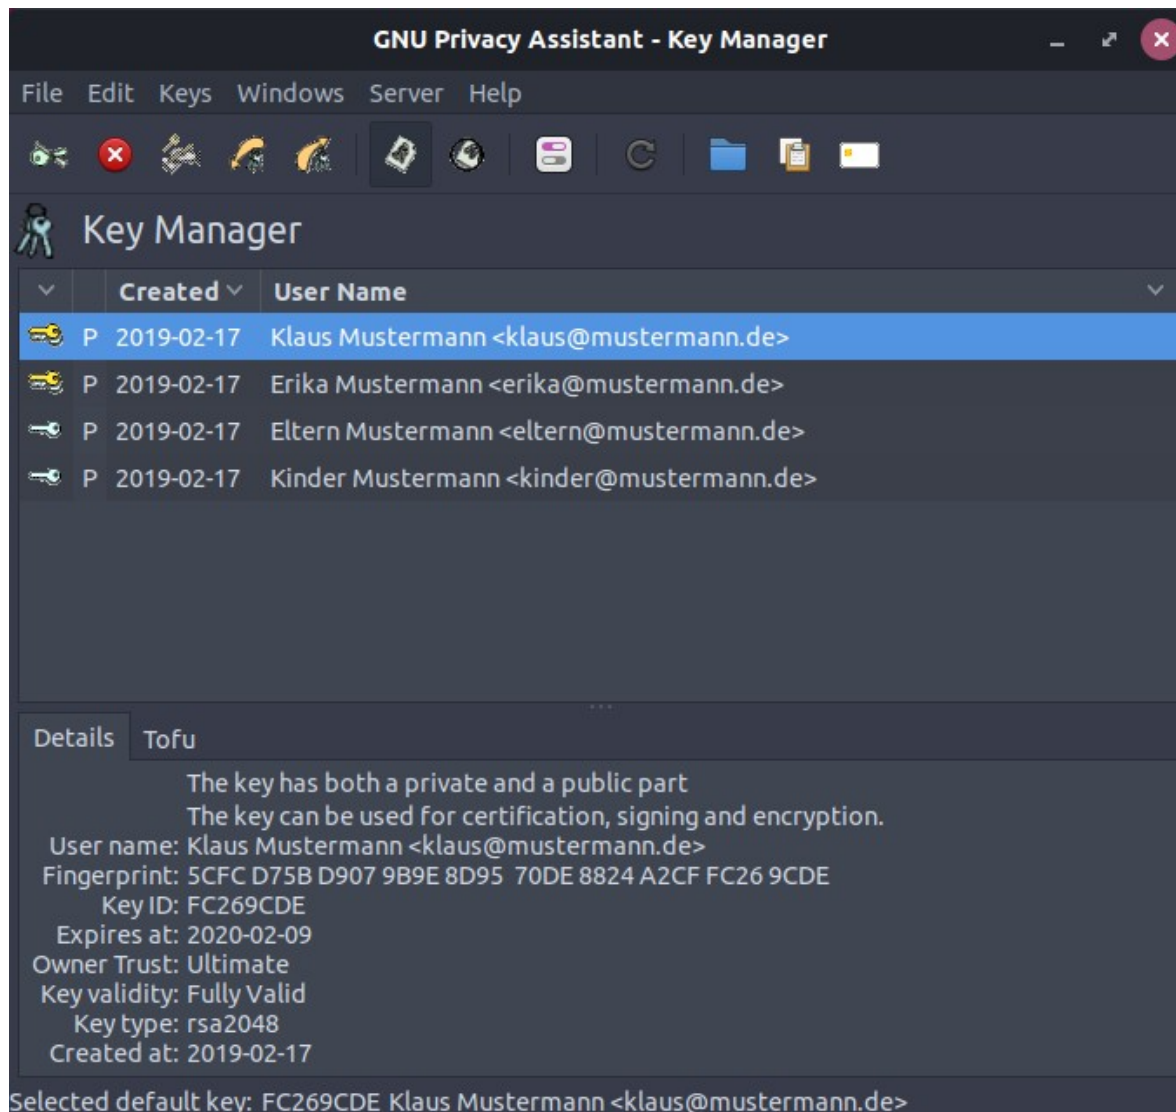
GNU Privacy Assistant - Key Manager

File Edit Keys Windows Server Help

Key Manager

| | | Created | User Name |
|---|---|---|---|
| | P | 2019-02-17 | Klaus Mustermann <klaus@mustermann.de> |
| | P | 2019-02-17 | Erika Mustermann <erika@mustermann.de> |
| | P | 2019-02-17 | Eltern Mustermann <eltern@mustermann.de> |
| | P | 2019-02-17 | Kinder Mustermann <kinder@mustermann.de> |

Details Tofu

The key has both a private and a public part
The key can be used for certification, signing and encryption.
User name: Klaus Mustermann <klaus@mustermann.de>
Fingerprint: 5CFC D75B D907 9B9E 8D95 70DE 8824 A2CF FC26 9CDE
Key ID: FC269CDE
Expires at: 2020-02-09
Owner Trust: Ultimate
Key validity: Fully Valid
Key type: rsa2048
Created at: 2019-02-17

Selected default key: FC269CDE Klaus Mustermann <klaus@mustermann.de>